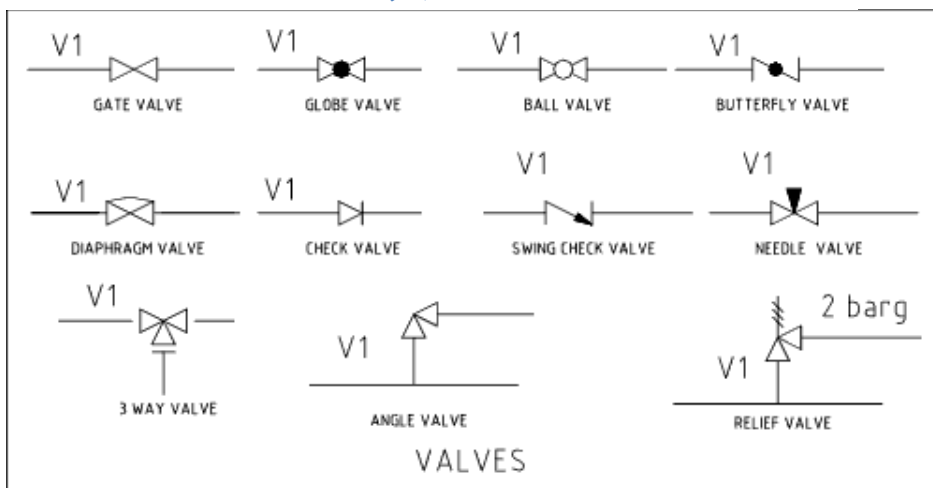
V1
GATE VALVE

V1
GLOBE VALVE

V1
BALL VALVE

V1
BUTTERFLY VALVE

V1
DIAPHRAGM VALVE

V1
CHECK VALVE

V1
SWING CHECK VALVE

V1
NEEDLE VALVE

V1
3 WAY VALVE

V1
ANGLE VALVE

2 barg
V1
RELIEF VALVE

VALVES